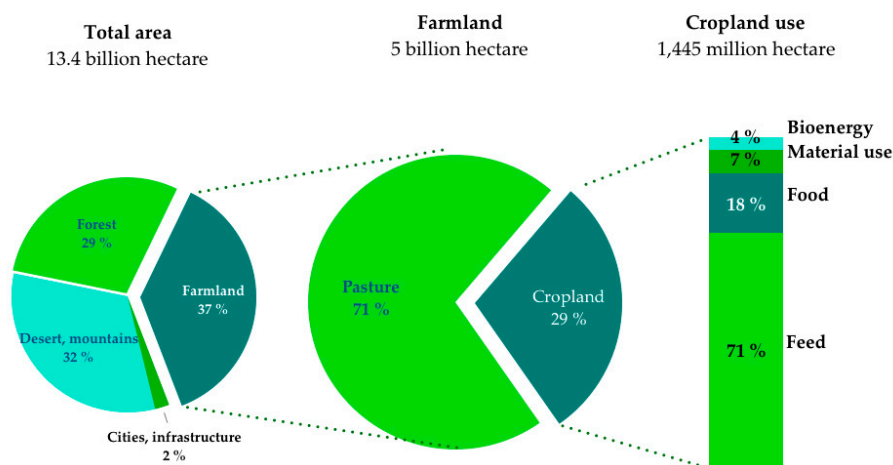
Total area
13.4 billion hectare

Farmland
5 billion hectare

Cropland use
1,445 million hectare

Forest
29 %

Farmland
37 %

Desert, mountains
32 %

Cities, infrastructure
2 %

Pasture
71 %

Cropland
29 %

4 %
Bioenergy
7 %
Material use
18 %
Food
71 %
Feed